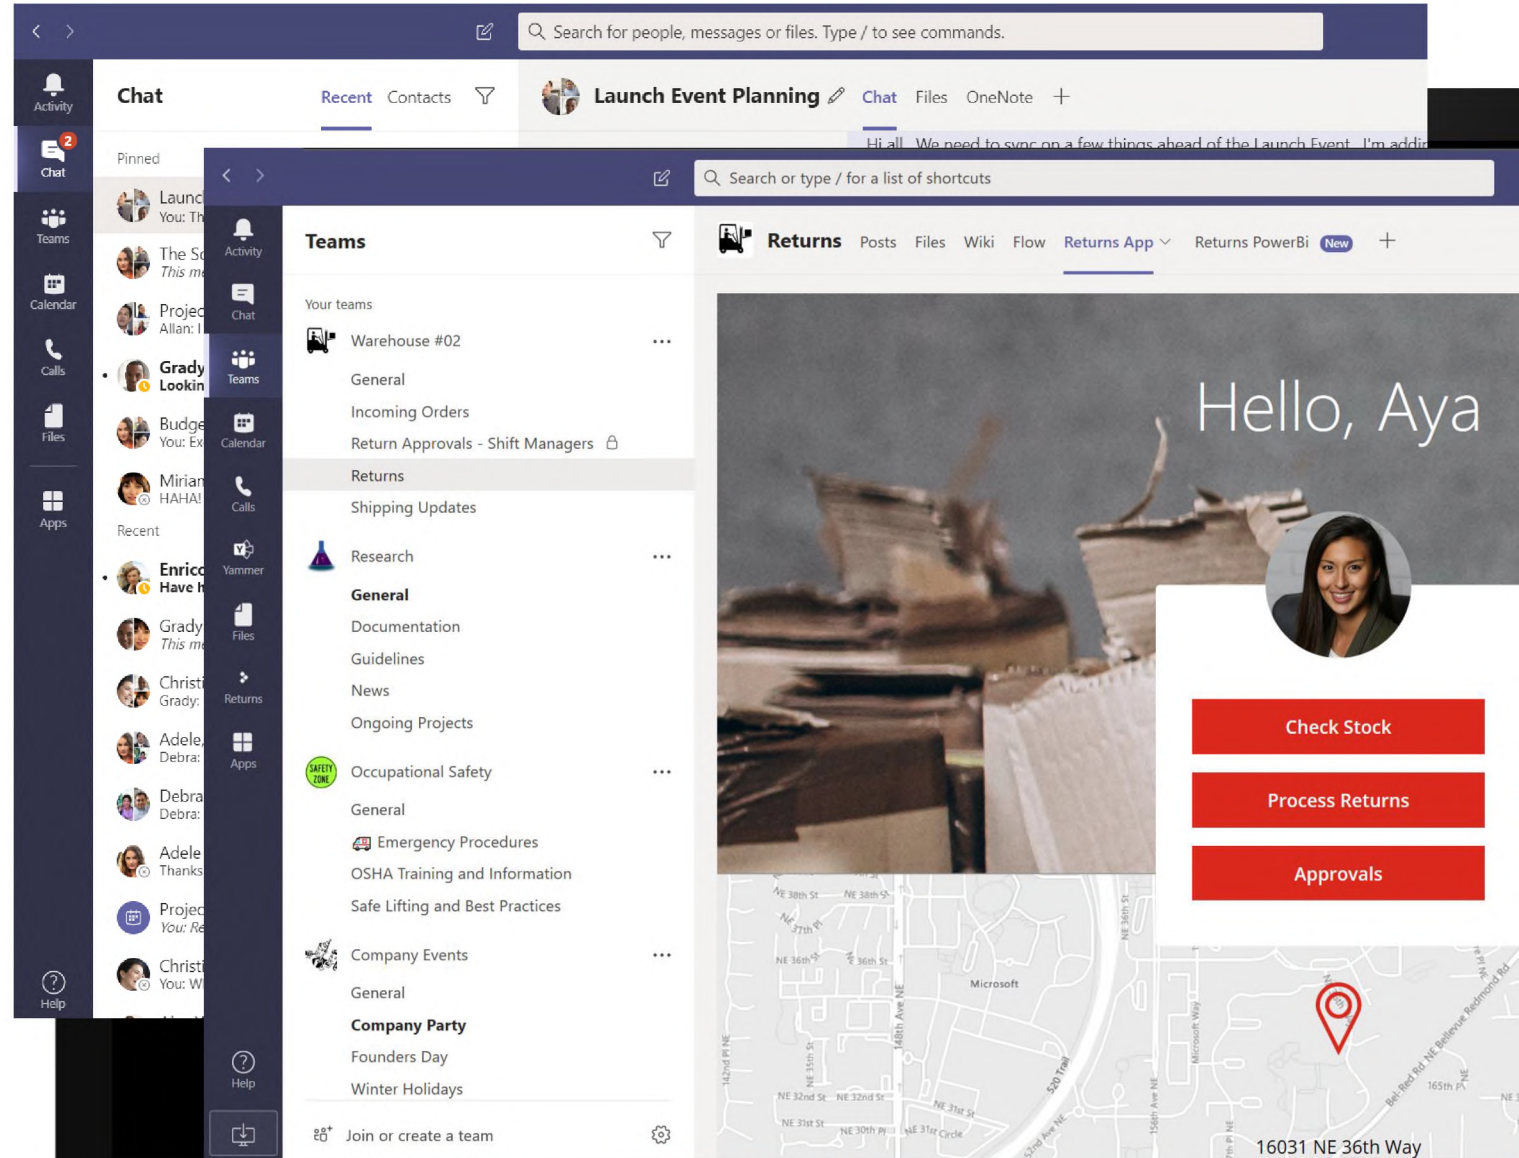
Search for people, messages or files. Type / to see commands.

Activity
2
Chat
Teams
Calendar
Calls
Files
Apps
Help

Chat
Recent Contacts

Pinned
Launc
You: Th
The Sc
This m
Projec
Allan: I
Grady
Lookin
Budge
You: Ex
Miriam
HAHA!
Recent
Enrico
Have h
Grady
This m
Christi
Grady:
Adele
Debra:
Debra
Debra:
Adele
Thanks
Projec
You: Re
Christi
You: W

Launch Event Planning
Chat Files OneNote +
Hi all. We need to sync on a few things ahead of the Launch Event. I'm addir

Search or type / for a list of shortcuts

Activity
Chat
Teams
Calendar
Calls
Yammer
Files
Returns
Apps
Help

Teams

Your teams
Warehouse #02
General
Incoming Orders
Return Approvals - Shift Managers
Returns
Shipping Updates
Research
General
Documentation
Guidelines
News
Ongoing Projects
SAFETY ZONE
Occupational Safety
General
Emergency Procedures
OSHA Training and Information
Safe Lifting and Best Practices
Company Events
General
Company Party
Founders Day
Winter Holidays
Join or create a team

Returns Posts Files Wiki Flow Returns App Returns PowerBi New +

Hello, Aya

Check Stock
Process Returns
Approvals

NE 38th St NE 38th St NE 37th Pl NE 36th St NE 36th St NE 36th St Microsoft 148th Ave NE 142nd Pl NE NE 35th St NE 32nd St NE 32nd St NE 31st St NE 30th Pl NE 31st Circle NE 31st St 520 Trail 152nd Ave NE 156th Ave NE Microsoft Way Bel-Red Rd NE Bellevue Redmond Rd 165th Pl NE

16031 NE 36th Way